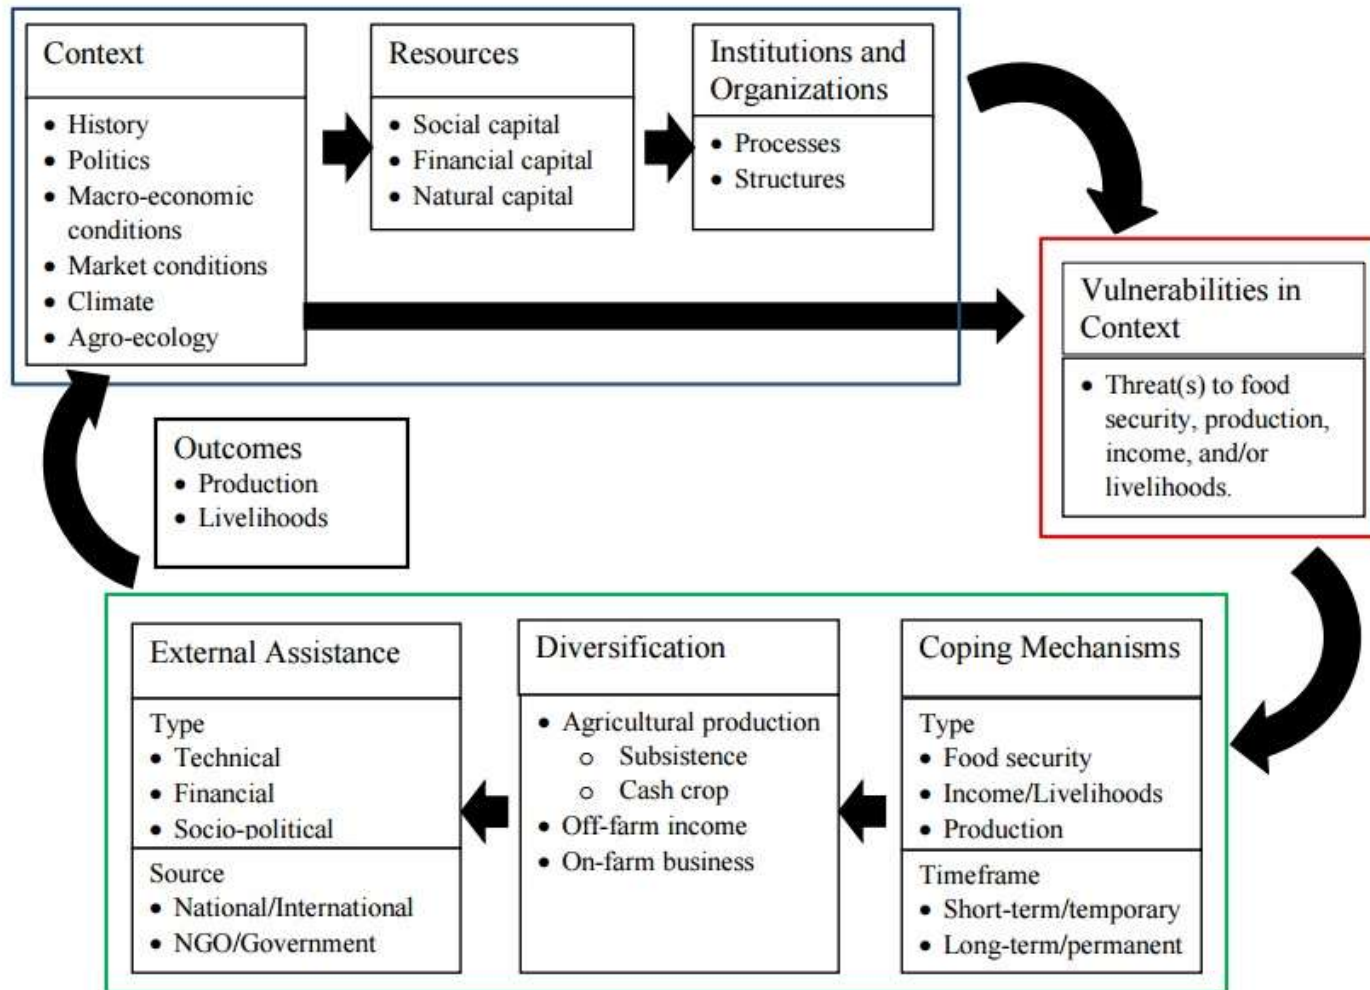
Context
• History
• Politics
• Macro-economic conditions
• Market conditions
• Climate
• Agro-ecology

Resources
• Social capital
• Financial capital
• Natural capital

Institutions and Organizations
• Processes
• Structures

Vulnerabilities in Context
• Threat(s) to food security, production, income, and/or livelihoods.

Outcomes
• Production
• Livelihoods

External Assistance
Type
• Technical
• Financial
• Socio-political
Source
• National/International
• NGO/Government

Diversification
• Agricultural production
  o Subsistence
  o Cash crop
• Off-farm income
• On-farm business

Coping Mechanisms
Type
• Food security
• Income/Livelihoods
• Production
Timeframe
• Short-term/temporary
• Long-term/permanent